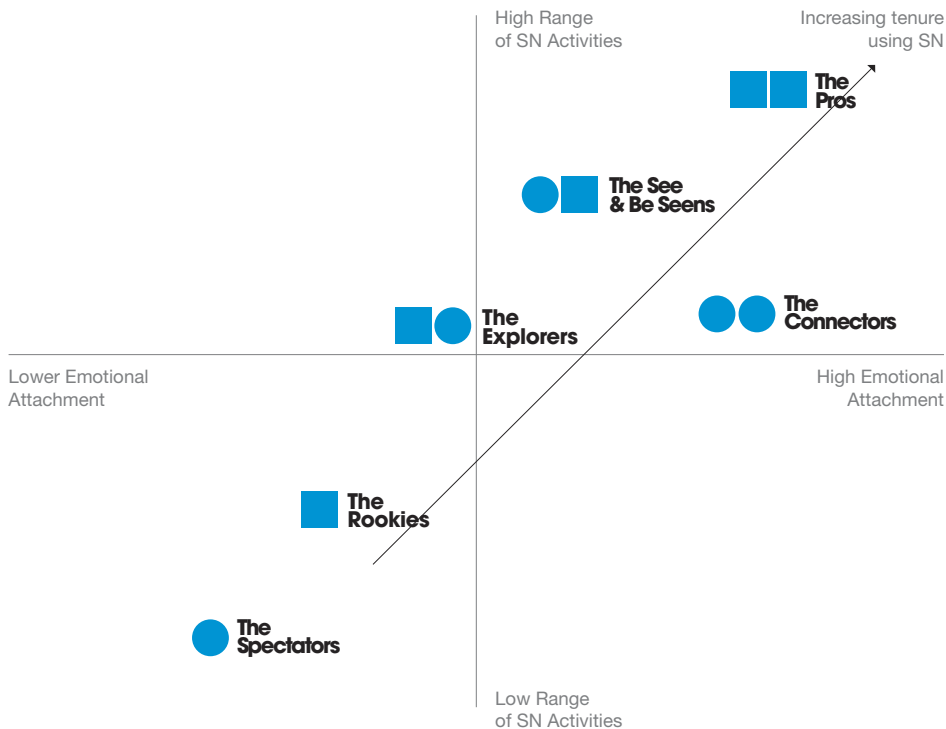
High Range of SN Activities

Increasing tenure using SN

The Pros

The See & Be Seens

The Explorers

The Connectors

Lower Emotional Attachment

High Emotional Attachment

The Rookies

The Spectators

Low Range of SN Activities